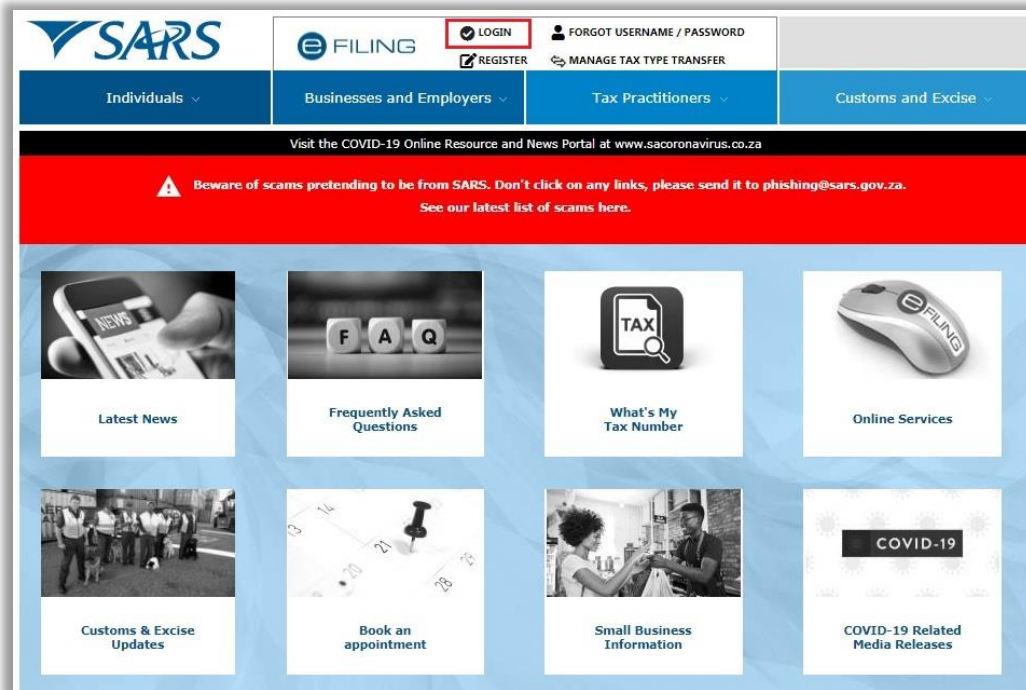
SARS

e FILING

LOGIN

REGISTER

FORGOT USERNAME / PASSWORD

MANAGE TAX TYPE TRANSFER

Individuals

Businesses and Employers

Tax Practitioners

Customs and Excise

Visit the COVID-19 Online Resource and News Portal at www.sacoronavirus.co.za

Beware of scams pretending to be from SARS. Don't click on any links, please send it to phishing@sars.gov.za.
See our latest list of scams here.

NEWS

Latest News

F A Q

Frequently Asked Questions

TAX

What's My Tax Number

e FILING

Online Services

Customs & Excise Updates

14 21 28

Book an appointment

Small Business Information

COVID-19

COVID-19 Related Media Releases